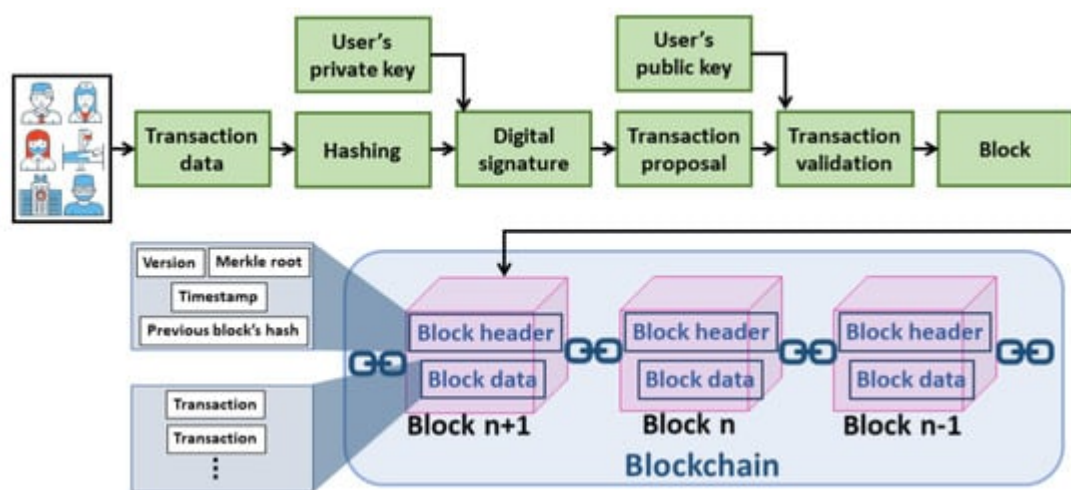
User's private key

User's public key

Transaction data

Hashing

Digital signature

Transaction proposal

Transaction validation

Block

Version

Merkle root

Timestamp

Previous block's hash

Transaction

Transaction

⋮

Block header

Block data

Block n+1

Block header

Block data

Block n

Block header

Block data

Block n-1

Blockchain